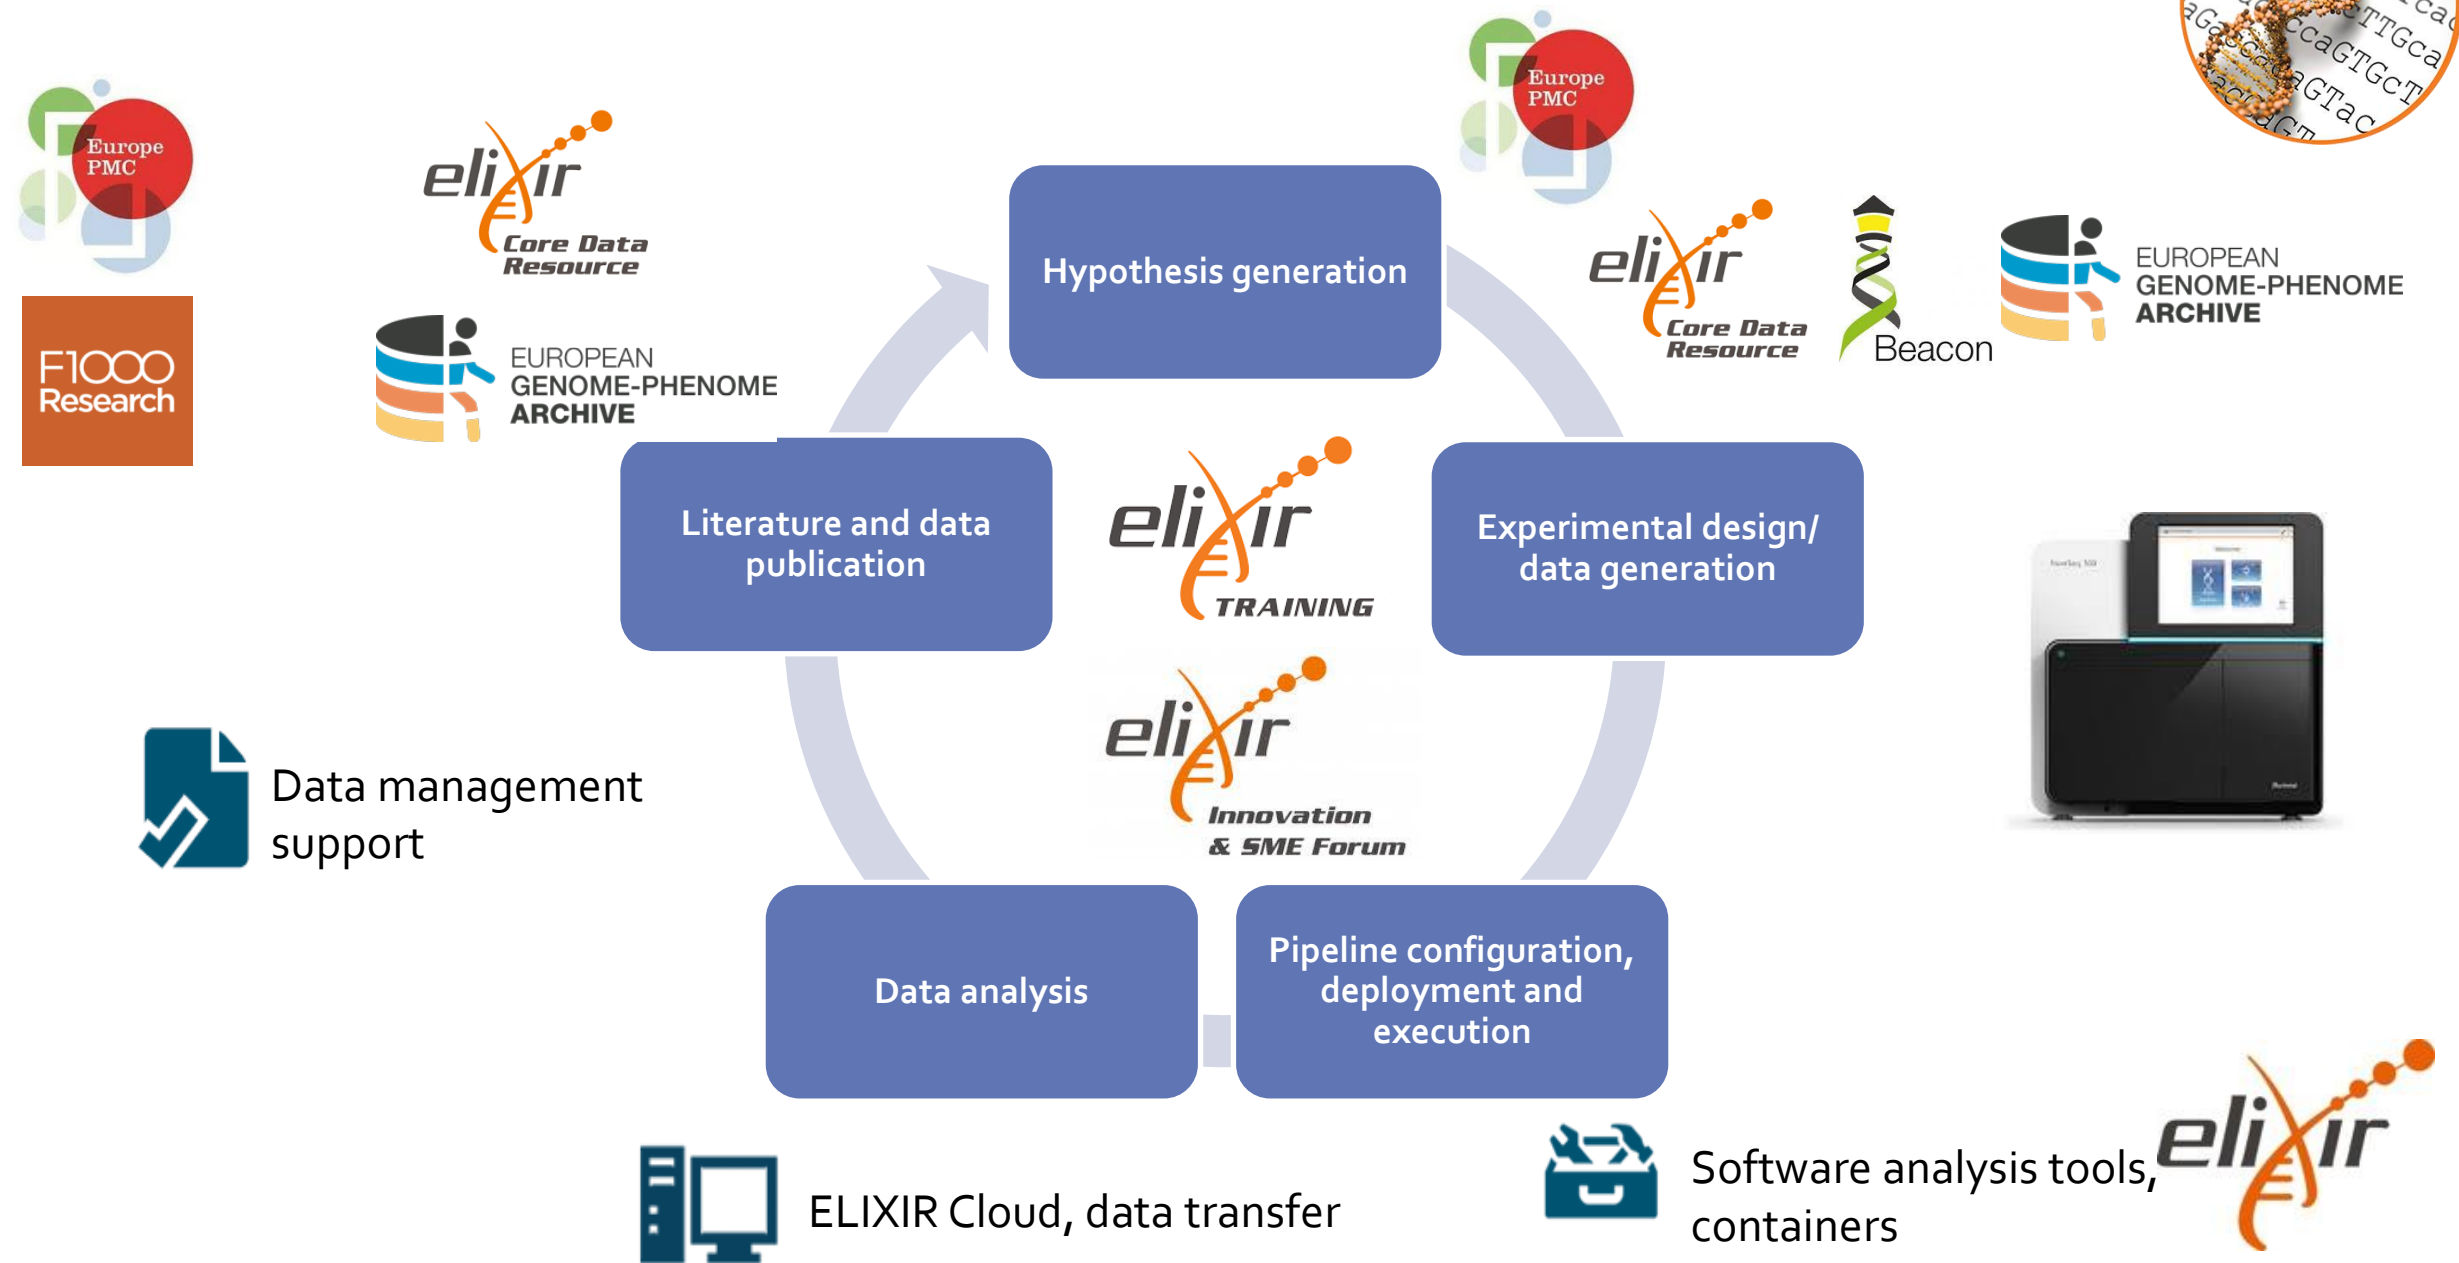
Europe PMC

elixir Core Data Resource

F1000 Research

EUROPEAN GENOME-PHENOME ARCHIVE

Hypothesis generation

Europe PMC

elixir Core Data Resource

Beacon

EUROPEAN GENOME-PHENOME ARCHIVE

Literature and data publication

elixir TRAINING

Experimental design/ data generation

elixir Innovation & SME Forum

Data management support

Data analysis

Pipeline configuration, deployment and execution

ELIXIR Cloud, data transfer

Software analysis tools, containers

elixir